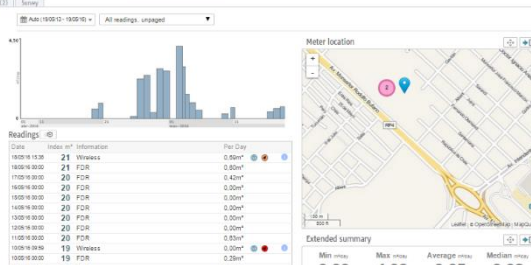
Survey

Auto (19/05/12 - 19/05/16)

All readings... unpaged

Meter location

2

Readings

| Date | Index m³ | Information | Per Day |
|---|---|---|---|
| 18/05/16 15:36 | 21 | Wireless | 0.59m³ |
| 18/05/16 00:00 | 21 | FDR | 0.21m³ |
| 17/05/16 00:00 | 20 | FDR | 0.42m³ |
| 16/05/16 00:00 | 20 | FDR | 0.00m³ |
| 15/05/16 00:00 | 20 | FDR | 0.00m³ |
| 14/05/16 00:00 | 20 | FDR | 0.00m³ |
| 13/05/16 00:00 | 20 | FDR | 0.00m³ |
| 12/05/16 00:00 | 20 | FDR | 0.00m³ |
| 11/05/16 00:00 | 20 | FDR | 0.63m³ |
| 10/05/16 09:59 | 19 | Wireless | 0.00m³ |
| 10/05/16 00:00 | 19 | FDR | 0.28m³ |

Leaflet | © OpenStreetMap © MapQuest

Extended summary

Min (m³/day)

Max (m³/day)

Average (m³/day)

Median (m³/day)